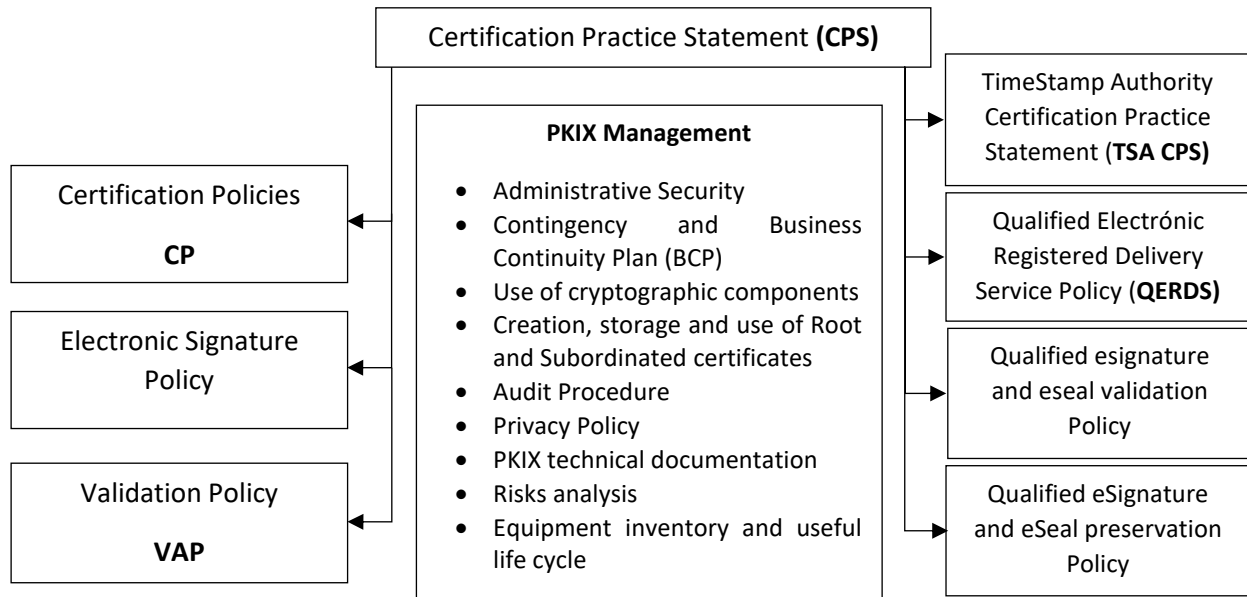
Certification Practice Statement **(CPS)**

Certification Policies

**CP**

Electronic Signature Policy

Validation Policy

**VAP**

**PKIX Management**

- Administrative Security
- Contingency and Business Continuity Plan (BCP)
- Use of cryptographic components
- Creation, storage and use of Root and Subordinated certificates
- Audit Procedure
- Privacy Policy
- PKIX technical documentation
- Risks analysis
- Equipment inventory and useful life cycle

TimeStamp Authority Certification Practice Statement (**TSA CPS)**

Qualified Electrónic Registered Delivery Service Policy (**QERDS)**

Qualified esignature and eseal validation Policy

Qualified eSignature and eSeal preservation Policy